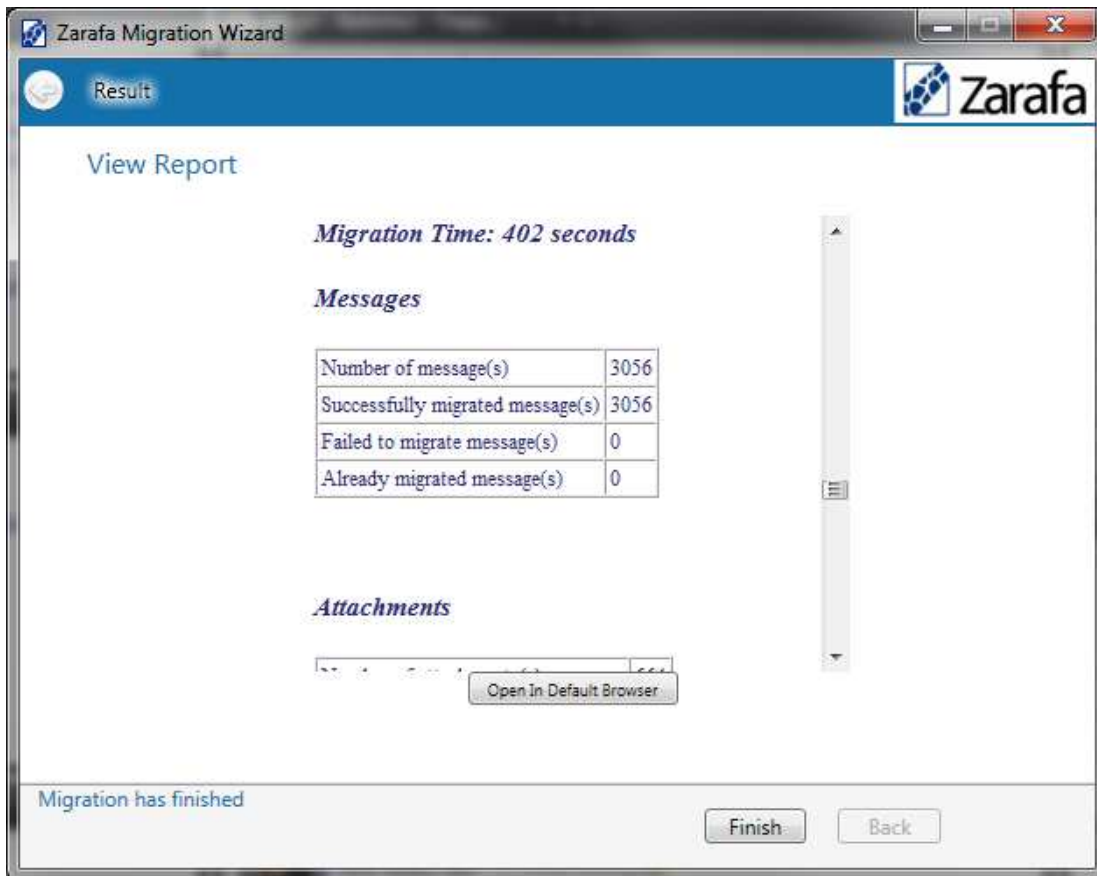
Zarafa Migration Wizard

Result

Zarafa

View Report

Migration Time: 402 seconds

Messages

| Number of message(s) | 3056 |
|---|---|
| Successfully migrated message(s) | 3056 |
| Failed to migrate message(s) | 0 |
| Already migrated message(s) | 0 |

Attachments

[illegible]

Open In Default Browser

Migration has finished

Finish

Back